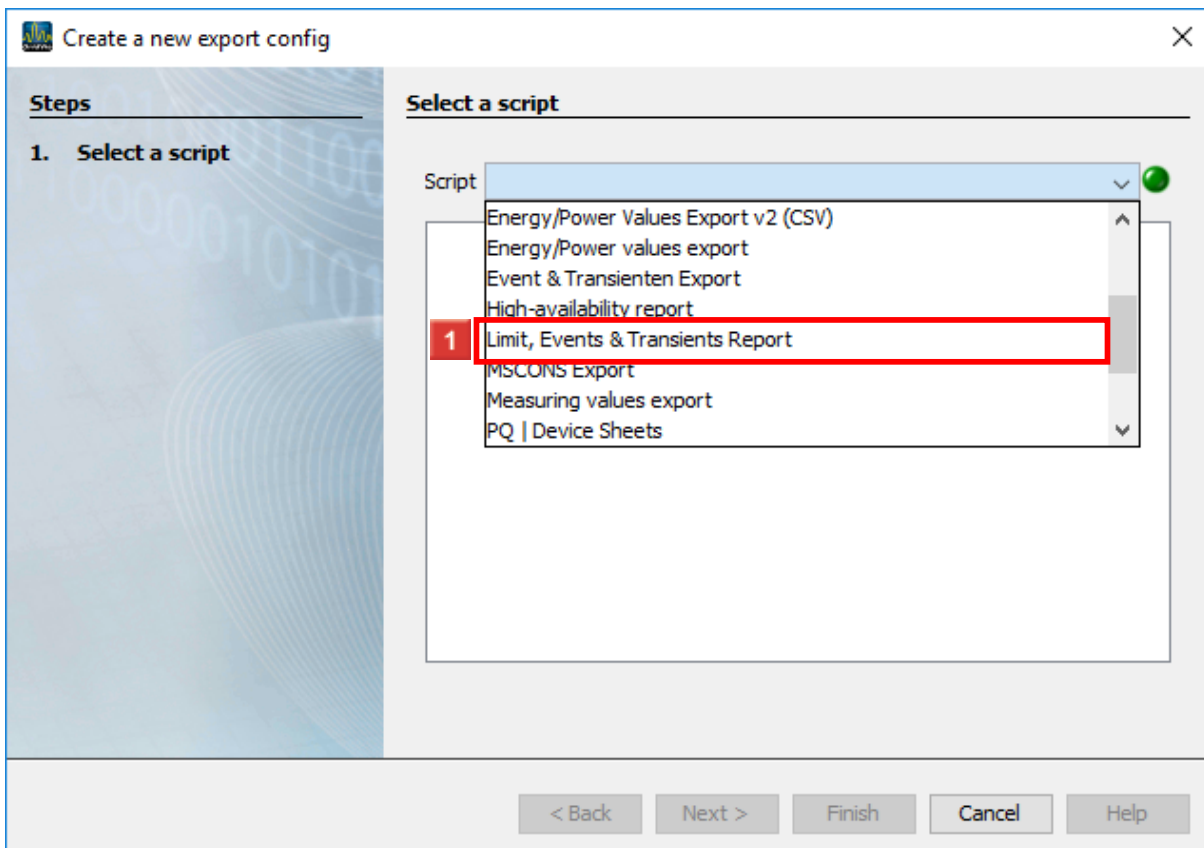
Create a new export config

Steps

1. Select a script

Select a script

Script

Energy/Power Values Export v2 (CSV)
Energy/Power values export
Event & Transienten Export
High-availability report
1
Limit, Events & Transients Report
MSCONS Export
Measuring values export
PQ | Device Sheets

< Back
Next >
Finish
Cancel
Help